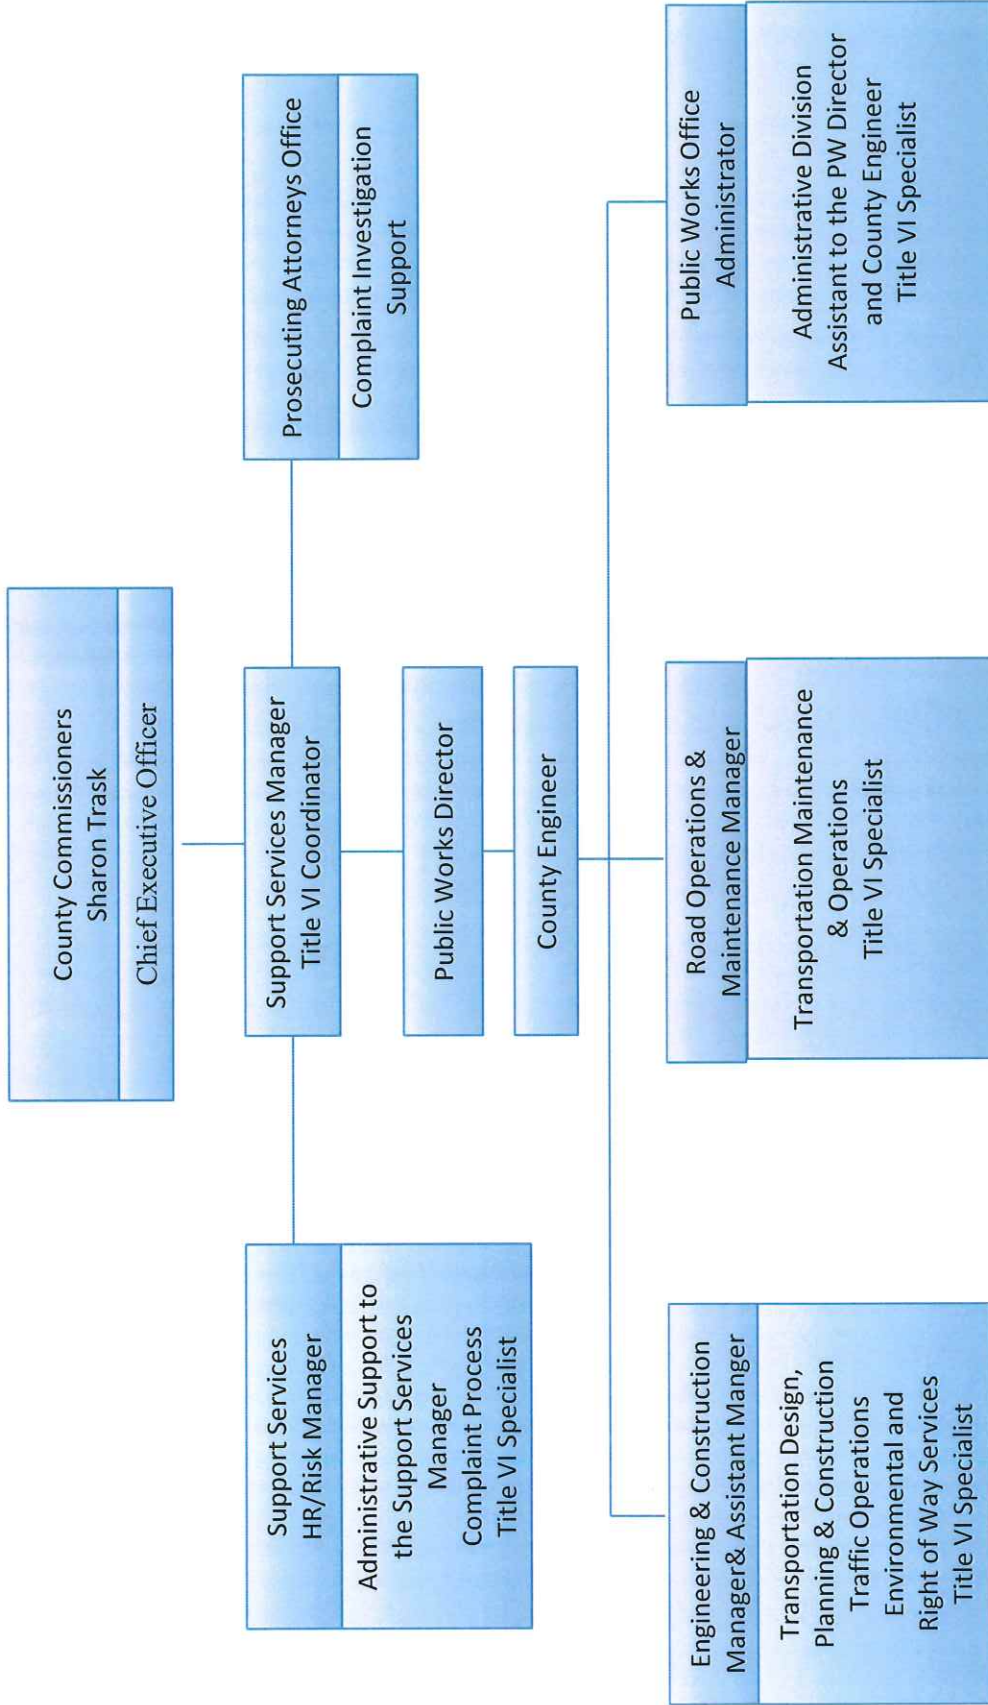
County Commissioners
Sharon Trask

Chief Executive Officer

Support Services Manager
Title VI Coordinator

Prosecuting Attorneys Office

Complaint Investigation Support

Support Services
HR/Risk Manager

Administrative Support to the Support Services Manager
Complaint Process
Title VI Specialist

Public Works Director

County Engineer

Engineering & Construction Manager& Assistant Manger

Transportation Design, Planning & Constrution
Traffic Operations
Environmental and Right of Way Services
Title VI Specialist

Road Operations & Maintenance Manager

Transportation Maintenance & Operations
Title VI Specialist

Public Works Office Administrator

Administrative Division Assistant to the PW Director and County Engineer
Title VI Specialist